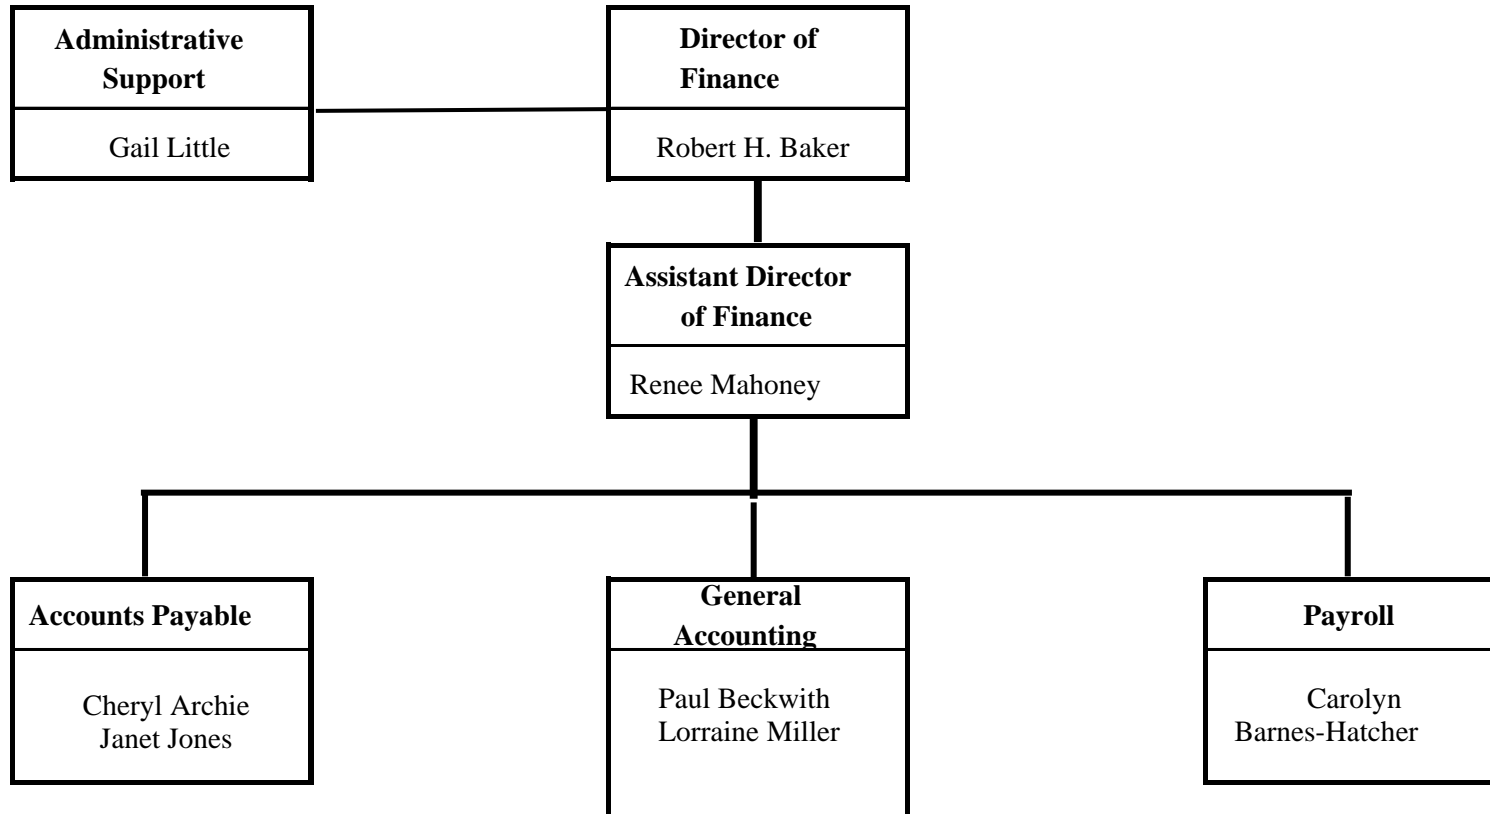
Administrative Support

Gail Little

Director of Finance

Robert H. Baker

Assistant Director of Finance

Renee Mahoney

Accounts Payable

Cheryl Archie
Janet Jones

General Accounting

Paul Beckwith
Lorraine Miller

Payroll

Carolyn Barnes-Hatcher